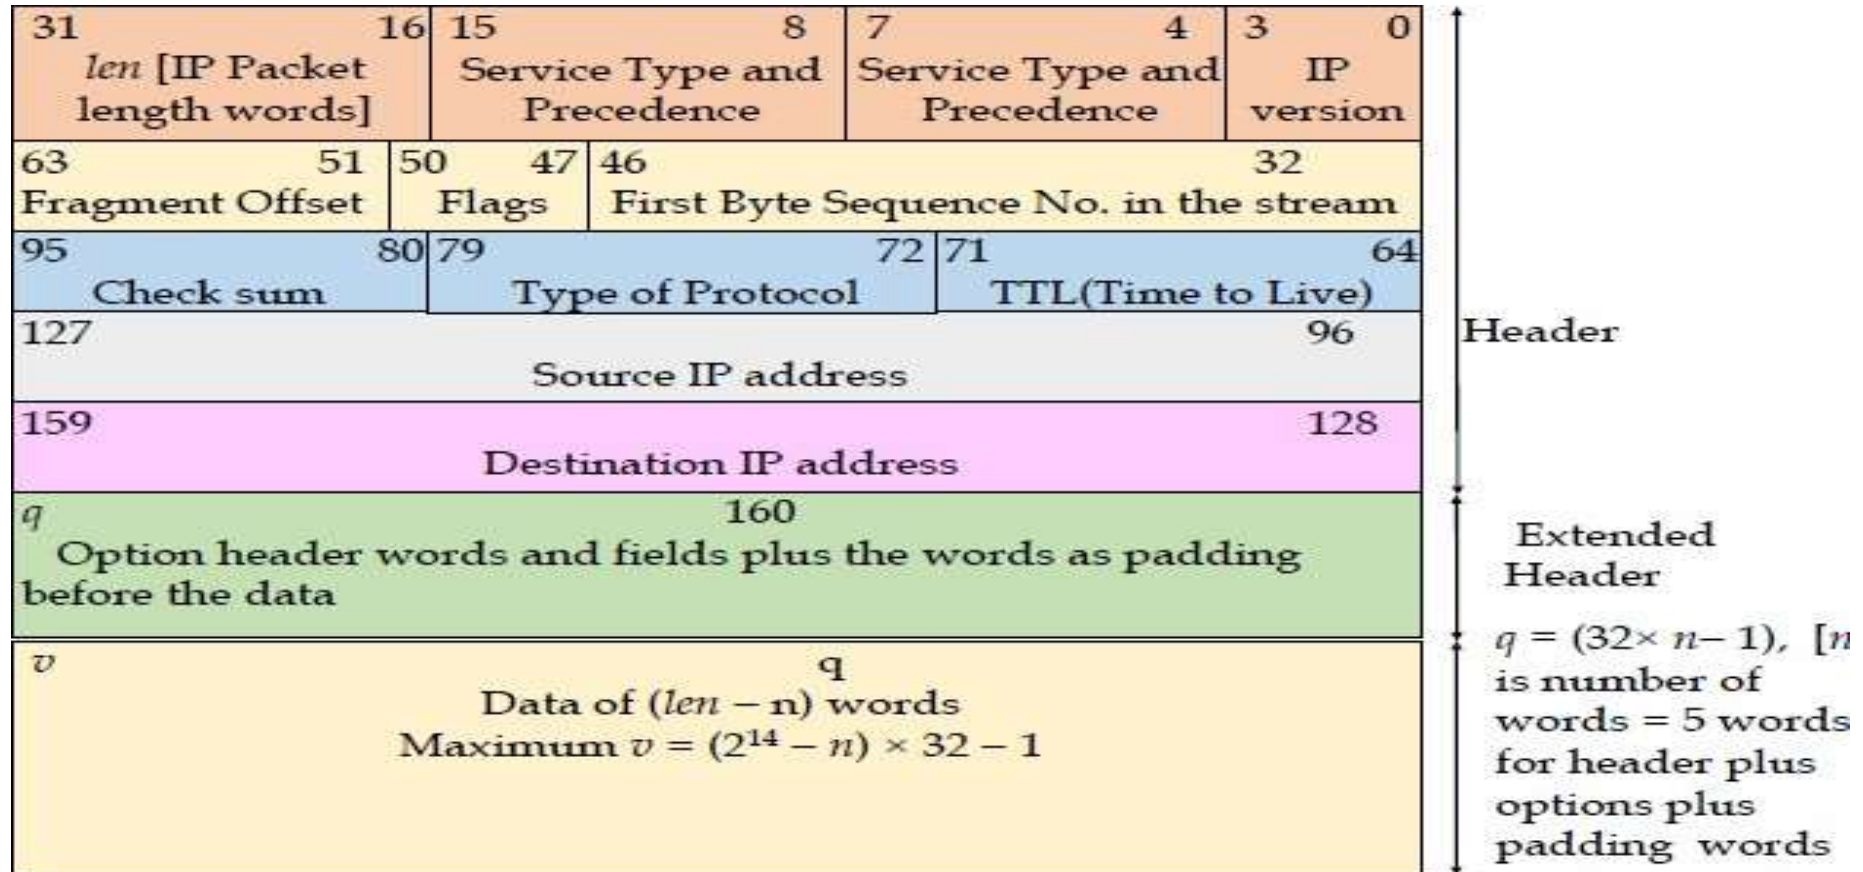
| 31 16 *len* [IP Packet length words] | 15 8 Service Type and Precedence | 7 4 Service Type and Precedence | 3 0 IP version |
|---|---|---|---|

| 63 51 Fragment Offset | 50 47 Flags | 46 32 First Byte Sequence No. in the stream |
|---|---|---|

| 95 80 Check sum | 79 72 Type of Protocol | 71 64 TTL(Time to Live) |
|---|---|---|

127 96
Source IP address

159 128
Destination IP address

*q* 160
Option header words and fields plus the words as padding before the data

*v* q
Data of (*len* – n) words
Maximum $v = (2^{14} - n) \times 32 - 1$

Header

Extended Header

$q = (32\times n-1)$, [*n* is number of words = 5 words for header plus options plus padding words